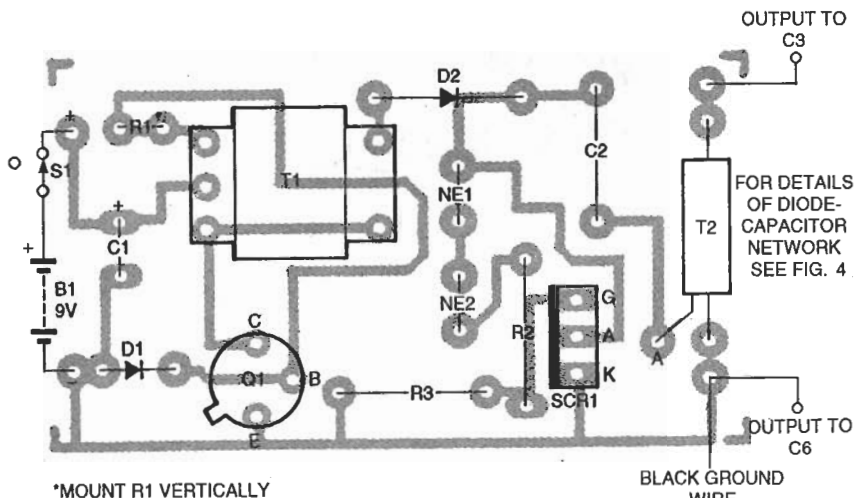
OUTPUT TO C3

D2

R1*

T1

C2

S1

+

NE1

FOR DETAILS OF DIODE-CAPACITOR NETWORK SEE FIG. 4

T2

C1

+

B1 9V

NE2

G

R2

A

C

K

D1

Q1

B

A

R3

SCR1

E

OUTPUT TO C6

*MOUNT R1 VERTICALLY

BLACK GROUND WIRE